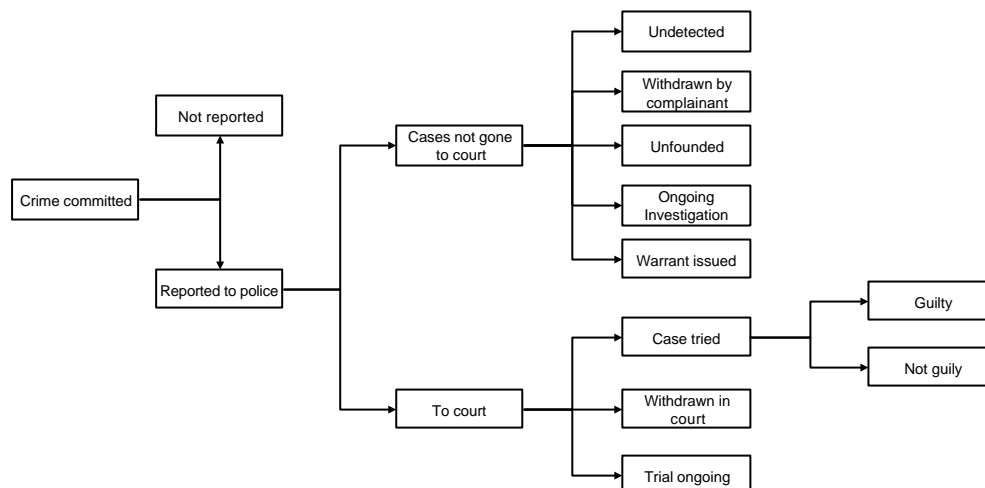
Crime committed

Not reported

Reported to police

Cases not gone to court

Undetected

Withdrawn by complainant

Unfounded

Ongoing Investigation

Warrant issued

To court

Case tried

Guilty

Not guily

Withdrawn in court

Trial ongoing